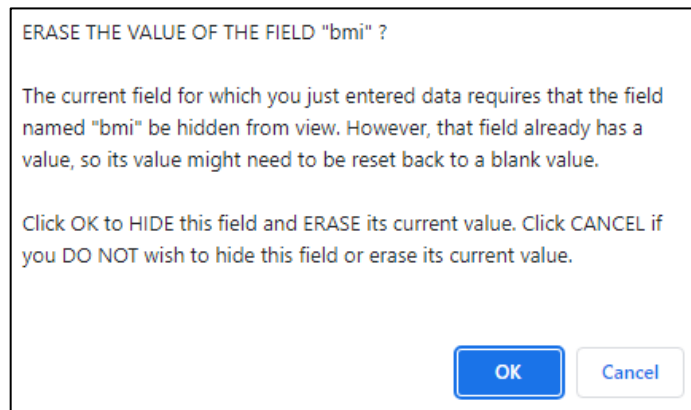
ERASE THE VALUE OF THE FIELD "bmi" ?

The current field for which you just entered data requires that the field named "bmi" be hidden from view. However, that field already has a value, so its value might need to be reset back to a blank value.

Click OK to HIDE this field and ERASE its current value. Click CANCEL if you DO NOT wish to hide this field or erase its current value.

OK

Cancel